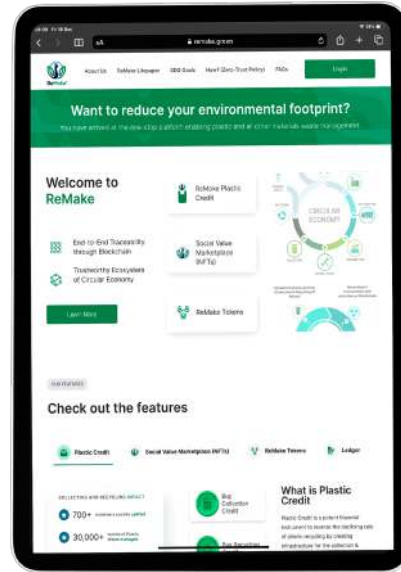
AA  remake.gov.en

About Us  ReMake Lifepaper  SDG Goals  NowF (Zero-Trust Policy)  FAQs  Login

Want to reduce your environmental footprint?

You have arrived at the one-stop platform enabling plastic and all other materials waste management

Welcome to ReMake

End-to-End Traceability through Blockchain

Trustworthy Ecosystem of Circular Economy

Learn More

ReMake Plastic Credit

Social Value Marketplace (NFTs)

ReMake Tokens

CIRCULAR ECONOMY

FEATURES

Check out the features

Plastic Credit  Social Value Marketplace (NFTs)  ReMake Tokens  Ledger

COLLECTING AND RECYCLING IMPACT

700+ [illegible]

30,000+ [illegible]

Buy Collection Credit

What is Plastic Credit

Plastic Credit is a potent financial tool used to reverse the declining rate of plastic recycling by creating infrastructure for the collection &